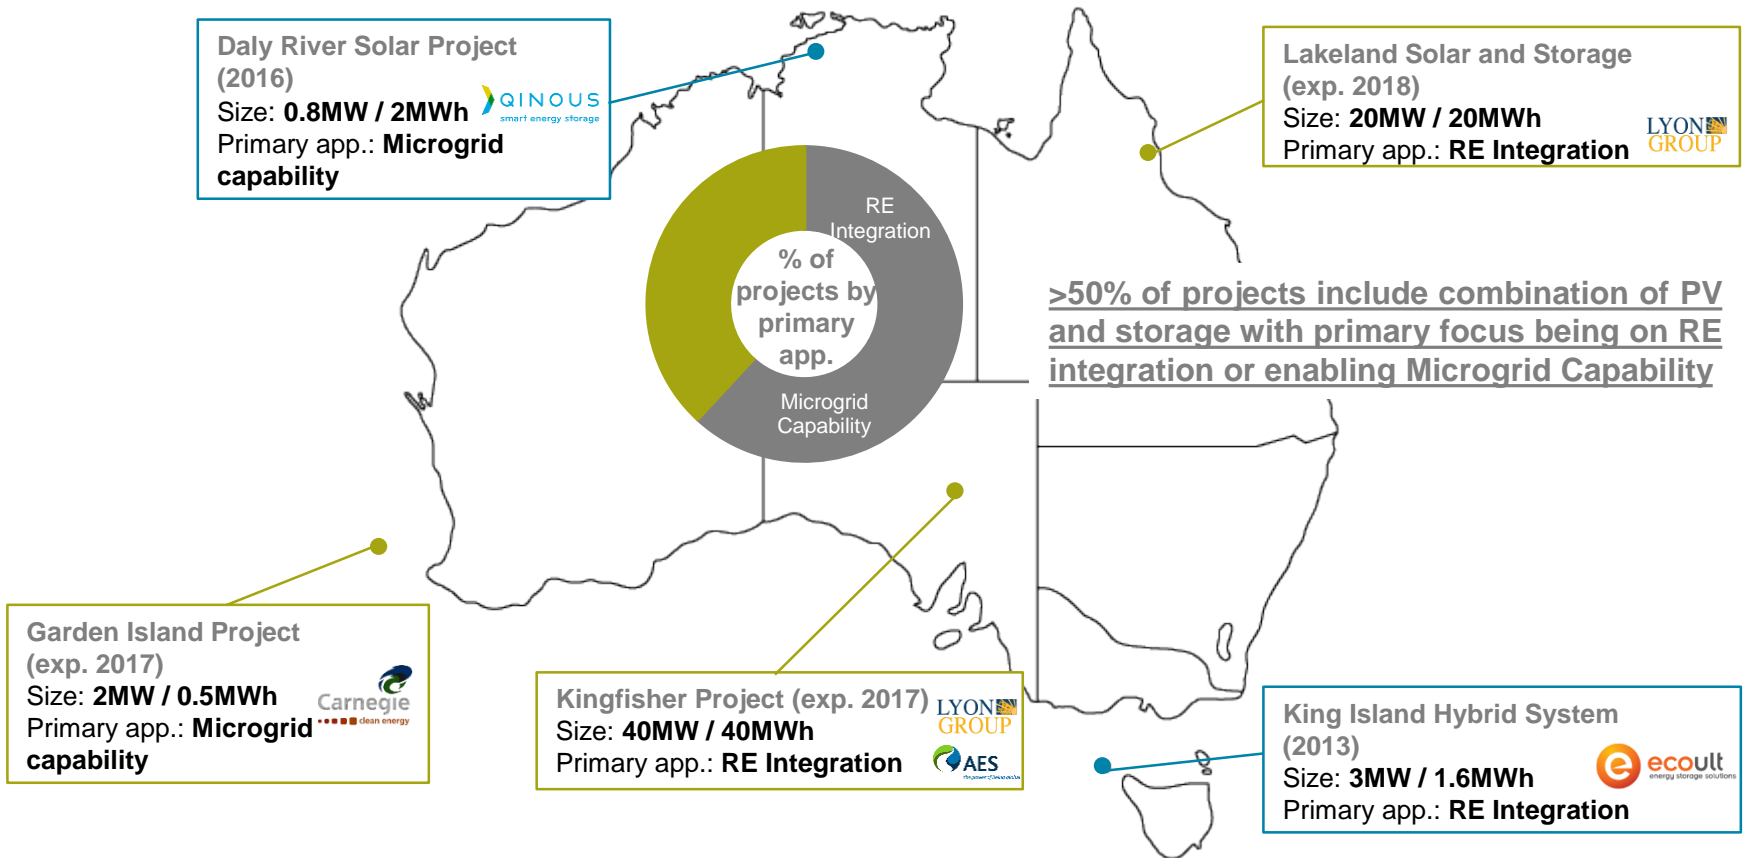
Daly River Solar Project (2016)
Size: **0.8MW / 2MWh**
Primary app.: **Microgrid capability**

QINOUS smart energy storage

Lakeland Solar and Storage (exp. 2018)
Size: **20MW / 20MWh**
Primary app.: **RE Integration**

LYON GROUP

RE Integration

% of projects by primary app.

Microgrid Capability

>50% of projects include combination of PV and storage with primary focus being on RE integration or enabling Microgrid Capability

Garden Island Project (exp. 2017)
Size: **2MW / 0.5MWh**
Primary app.: **Microgrid capability**

Carnegie clean energy

Kingfisher Project (exp. 2017)
Size: **40MW / 40MWh**
Primary app.: **RE Integration**

LYON GROUP

AES

King Island Hybrid System (2013)
Size: **3MW / 1.6MWh**
Primary app.: **RE Integration**

ecoult energy storage solutions